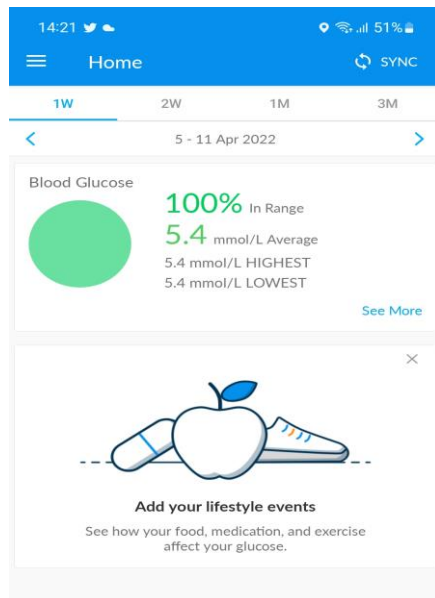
14:21

51%

Home

SYNC

1W

2W

1M

3M

5 - 11 Apr 2022

Blood Glucose

100% In Range

5.4 mmol/L Average

5.4 mmol/L HIGHEST

5.4 mmol/L LOWEST

See More

×

Add your lifestyle events

See how your food, medication, and exercise affect your glucose.